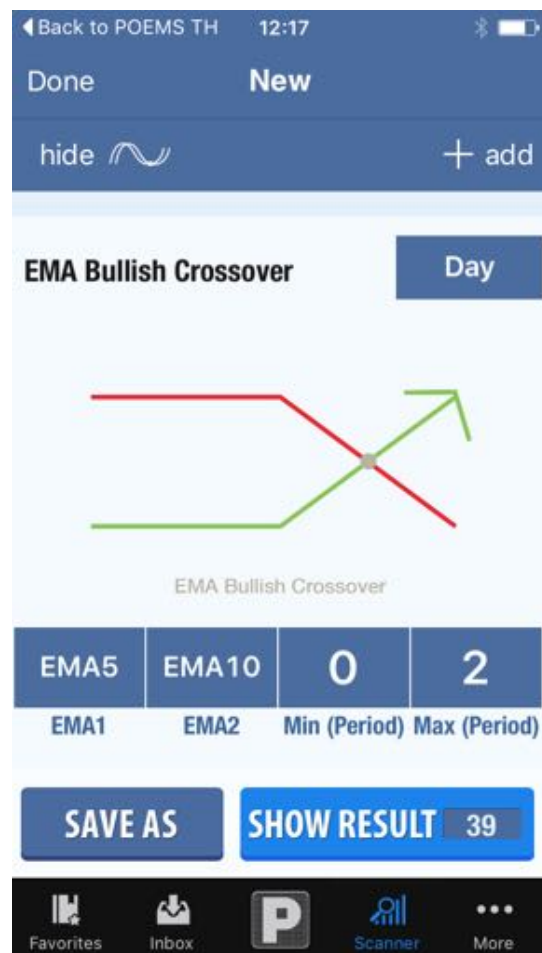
◀Back to POEMS TH 12:17

Done New

hide + add

EMA Bullish Crossover Day

EMA Bullish Crossover

| EMA5 | EMA10 | 0 | 2 |
|---|---|---|---|
| EMA1 | EMA2 | Min (Period) | Max (Period) |

SAVE AS SHOW RESULT 39

Favorites Inbox P Scanner More